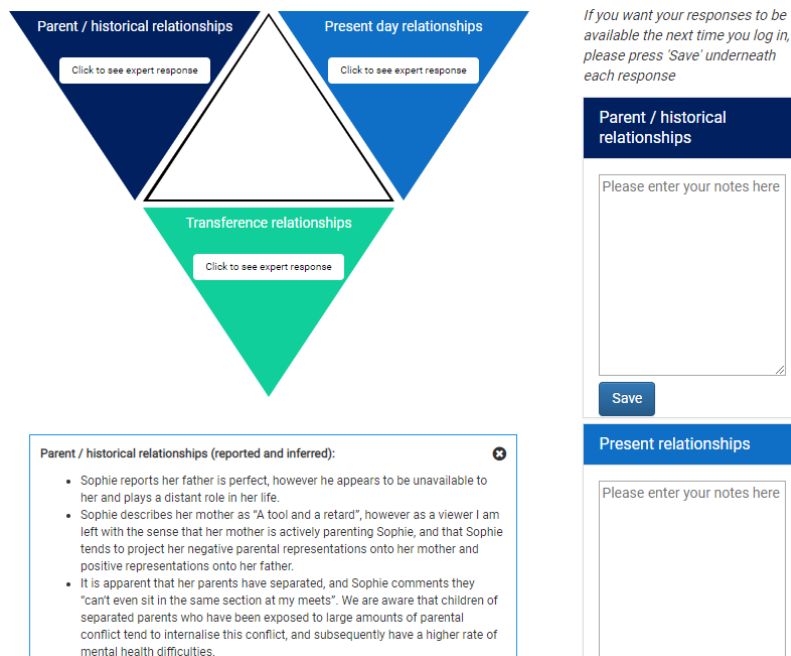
Parent / historical relationships

Click to see expert response

Present day relationships

Click to see expert response

Transference relationships

Click to see expert response

Parent / historical relationships (reported and inferred):

- Sophie reports her father is perfect, however he appears to be unavailable to her and plays a distant role in her life.
- Sophie describes her mother as "A tool and a retard", however as a viewer I am left with the sense that her mother is actively parenting Sophie, and that Sophie tends to project her negative parental representations onto her mother and positive representations onto her father.
- It is apparent that her parents have separated, and Sophie comments they "can't even sit in the same section at my meets". We are aware that children of separated parents who have been exposed to large amounts of parental conflict tend to internalise this conflict, and subsequently have a higher rate of mental health difficulties.

If you want your responses to be available the next time you log in, please press 'Save' underneath each response

Parent / historical relationships

Please enter your notes here

Save

Present relationships

Please enter your notes here